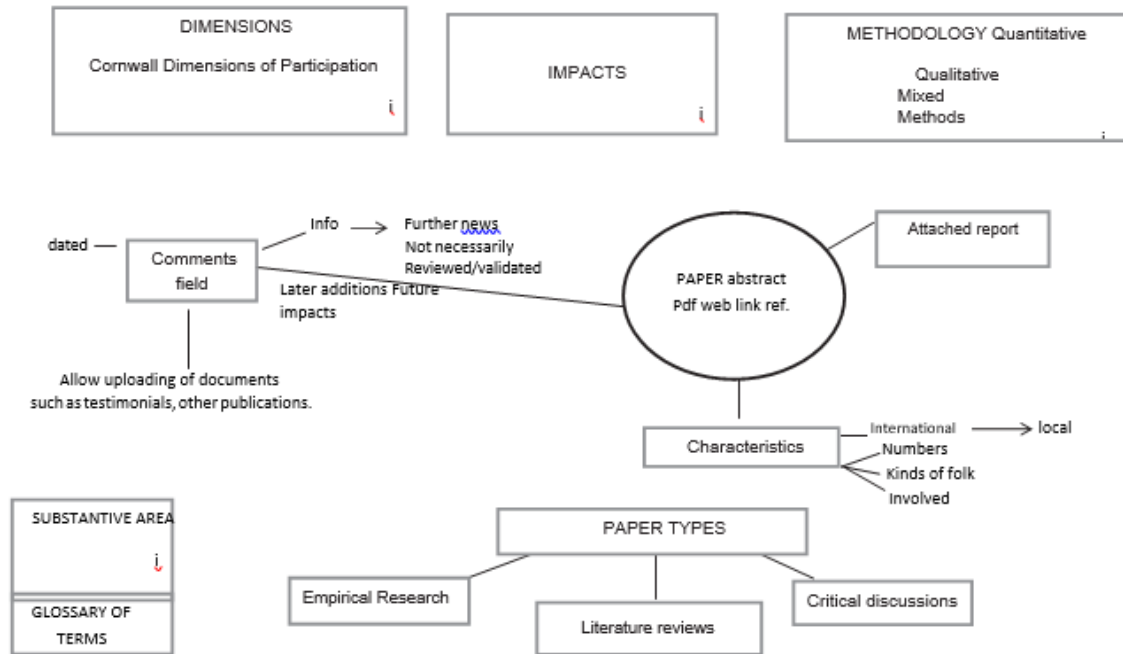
DIMENSIONS

Cornwall Dimensions of Participation

i

IMPACTS

i

METHODOLOGY Quantitative

Qualitative
Mixed
Methods

dated

Comments field

Info

Further news
Not necessarily
Reviewed/validated

Later additions Future impacts

PAPER abstract
Pdf web link ref.

Attached report

Allow uploading of documents such as testimonials, other publications.

Characteristics

International

local

Numbers
Kinds of folk
Involved

SUBSTANTIVE AREA

i

GLOSSARY OF TERMS

PAPER TYPES

Empirical Research

Literature reviews

Critical discussions